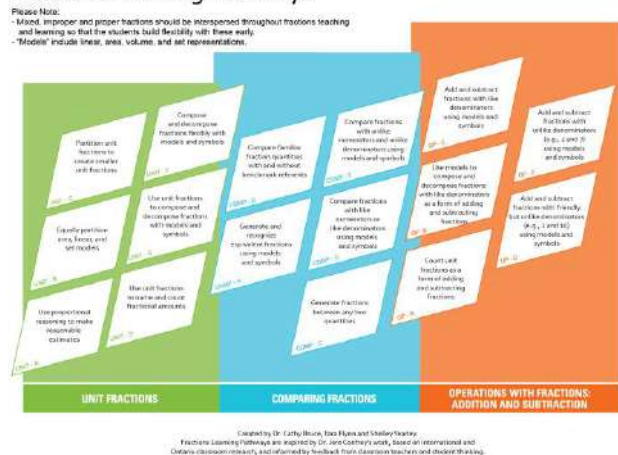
Please Note:
- Mixed, improper and proper fractions should be interspersed throughout fractions teaching and learning so that the students build flexibility with these early.
- "Models" include linear, area, volume, and set representations.

Partition unit fractions to create smaller unit fractions

Compose and decompose fractions flexibly with models and symbols

Equally partition area, linear, and set models

Use unit fractions to compose and decompose fractions with models and symbols

Use proportional reasoning to make reasonable estimates

Use unit fractions to name and count fractional amounts

Compare familiar fraction quantities with and without benchmark referents

Compare fractions with unlike numerators and unlike denominators using models and symbols

Generate and recognize equivalent fractions using models and symbols

Compare fractions with like numerators or like denominators using models and symbols

Generate fractions between any two quantities

Add and subtract fractions with like denominators using models and symbols

Add and subtract fractions with unlike denominators (e.g., $\frac{1}{3}$ and $\frac{1}{5}$) using models and symbols

Use models to compose and decompose fractions with like denominators as a form of adding and subtracting fractions

Add and subtract fractions with friendly but unlike denominators (e.g., $\frac{1}{2}$ and $\frac{1}{4}$) using models and symbols

Count unit fractions as a form of adding and subtracting fractions

UNIT FRACTIONS

COMPARING FRACTIONS

OPERATIONS WITH FRACTIONS: ADDITION AND SUBTRACTION

Compiled by Dr. Cathy Bruce, Tara Flynn and Shelley Yearley.
Fractions Learning Pathways are inspired by Dr. Jere Confrey's work, based on international and Ontario classroom research, and informed by feedback from classroom teachers and student thinking.